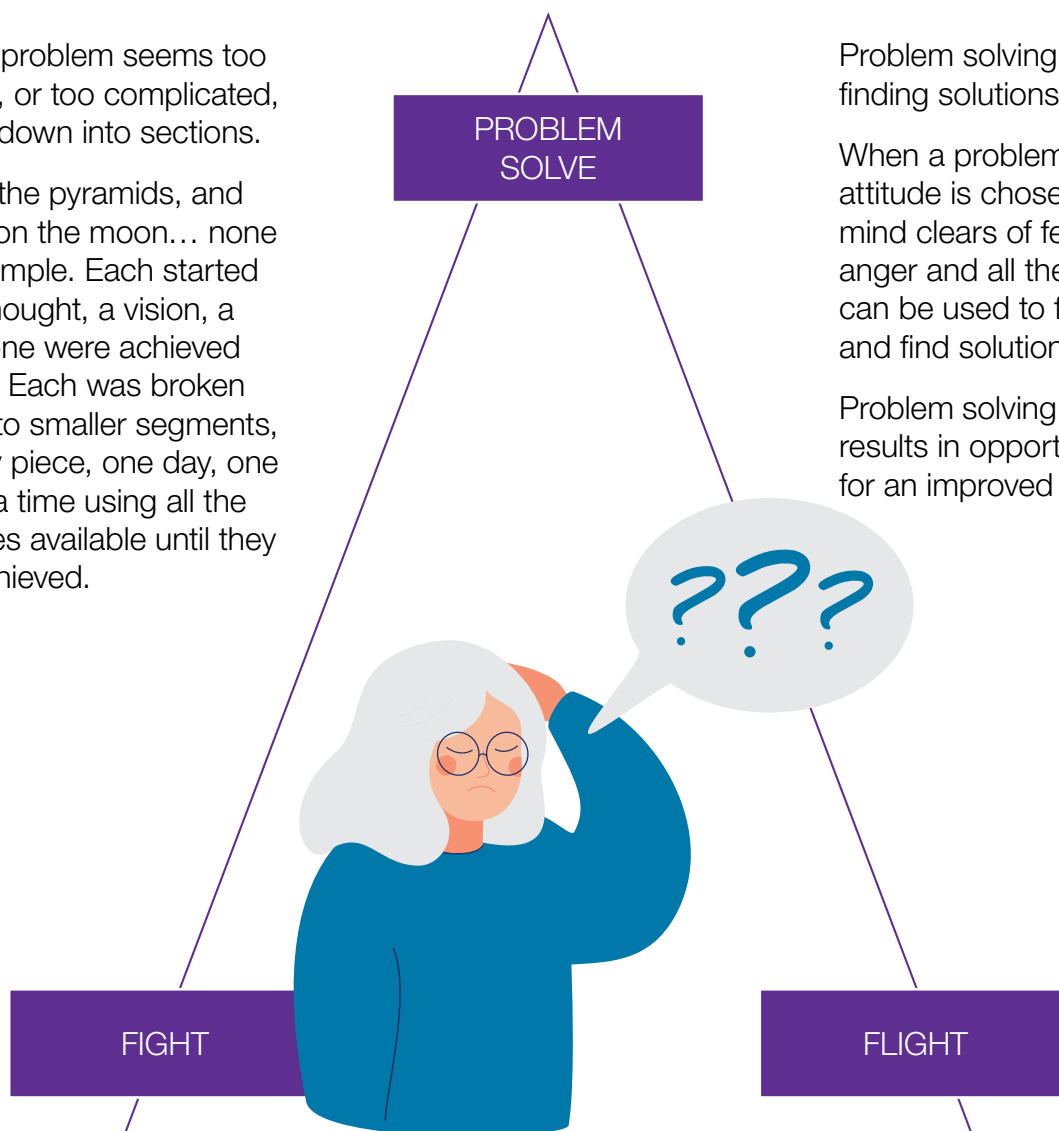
problem seems too , or too complicated, down into sections.

the pyramids, and on the moon… none mple. Each started hought, a vision, a ne were achieved Each was broken to smaller segments, piece, one day, one a time using all the es available until they hieved.

PROBLEM SOLVE

Problem solving finding solutions

When a problem attitude is chose mind clears of fe anger and all the can be used to f and find solution

Problem solving results in opport for an improved

???

FIGHT

FLIGHT